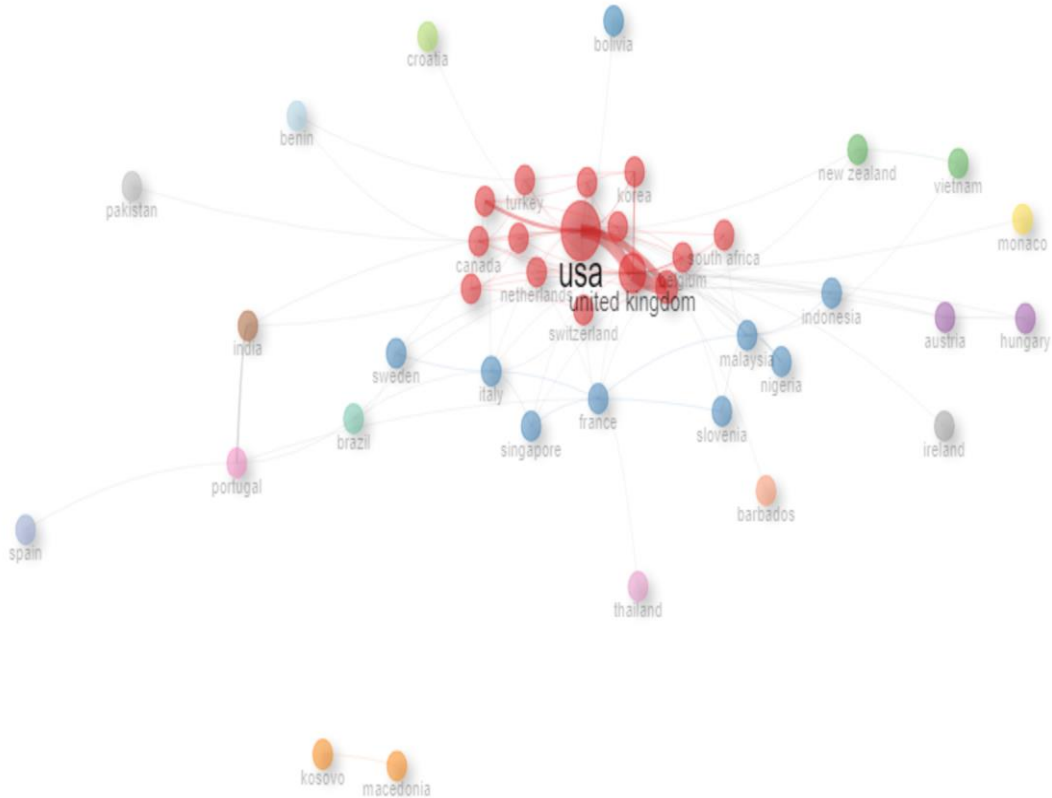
croatia
bolivia
benin
pakistan
turkey
korea
new zealand
vietnam
monaco
canada
usa
south africa
belgium
netherlands
united kingdom
indonesia
india
switzerland
austria
hungary
sweden
italy
malaysia
nigeria
brazil
singapore
france
slovenia
ireland
portugal
barbados
spain
thailand
kosovo
macedonia